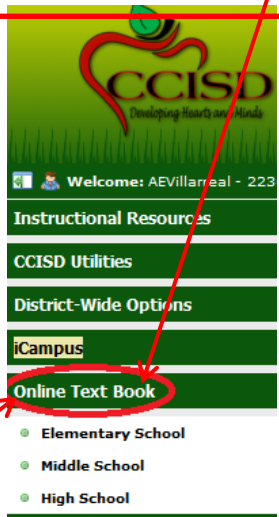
CCISD
Developing Hearts and Minds

Welcome: AEVillarreal - 223

Instructional Resources

CCISD Utilities

District-Wide Options

iCampus

Online Text Book

Elementary School

Middle School

High School